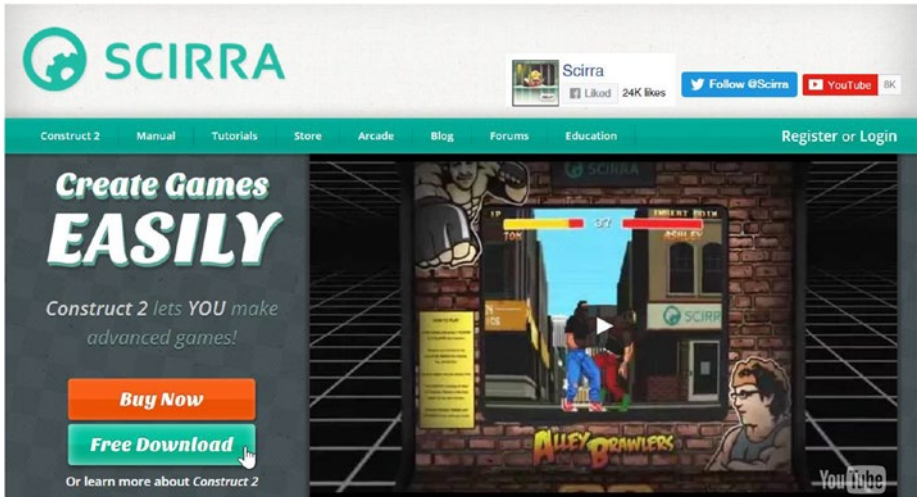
SCIRRA

Scirra
Liked 24K likes

Follow @Scirra YouTube 8K

Construct 2 Manual Tutorials Store Arcade Blog Forums Education Register or Login

Create Games EASILY

Construct 2 lets YOU make advanced games!

Buy Now

Free Download

Or learn more about Construct 2

SCIRRA

1P 37 INSERT COIN

TOM ANDLEY

SCIRRA

ALLEY BRAWLERS

YouTube